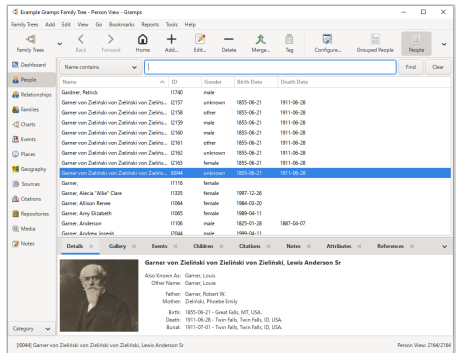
Example Gramps Family Tree - Person View - Gramps

Family Trees Add Edit View Go Bookmarks Reports Tools Help

Family Trees Back Forward Home Add... Edit... Delete Merge... Tag Configure... Grouped People People

Dashboard
People
Relationships
Families
Charts
Events
Places
Geography
Sources
Citations
Repositories
Media
Notes

Name contains Find Clear

| Name | ID | Gender | Birth Date | Death Date |
|---|---|---|---|---|
| Gardner, Patrick | I1740 | male | | |
| Garner von Zieliński von Zieliński von Zieliński... | I2157 | unknown | 1855-06-21 | 1911-06-28 |
| Garner von Zieliński von Zieliński von Zieliński... | I2158 | other | 1855-06-21 | 1911-06-28 |
| Garner von Zieliński von Zieliński von Zieliński... | I2159 | male | 1855-06-21 | 1911-06-28 |
| Garner von Zieliński von Zieliński von Zieliński... | I2160 | male | 1855-06-21 | 1911-06-28 |
| Garner von Zieliński von Zieliński von Zieliński... | I2161 | other | 1855-06-21 | 1911-06-28 |
| Garner von Zieliński von Zieliński von Zieliński... | I2162 | unknown | 1855-06-21 | 1911-06-28 |
| Garner von Zieliński von Zieliński von Zieliński... | I2163 | female | 1855-06-21 | 1911-06-28 |
| Garner von Zieliński von Zieliński von Zieliński... | I0044 | unknown | 1855-06-21 | 1911-06-28 |
| Garner, | I1116 | female | | |
| Garner, Alecia "Allie" Clare | I1335 | female | 1987-12-26 | |
| Garner, Allison Renee | I1064 | female | 1984-03-20 | |
| Garner, Amy Elizabeth | I1065 | female | 1989-04-11 | |
| Garner, Anderson | I1106 | male | 1825-01-28 | 1887-04-07 |
| Garner, Andrew Joseph | I2044 | male | 1999-04-11 | |

Details Gallery Events Children Citations Notes Attributes References

Garner von Zieliński von Zieliński von Zieliński, Lewis Anderson Sr

Also Known As: Garner, Louis
Other Name: Garner, Louie

Father: Garner, Robert W.
Mother: Zieliński, Phoebe Emily

Birth: 1855-06-21 - Great Falls, MT, USA.
Death: 1911-06-28 - Twin Falls, Twin Falls, ID, USA.
Burial: 1911-07-01 - Twin Falls, Twin Falls, ID, USA.

Category

[I0044] Garner von Zieliński von Zieliński von Zieliński, Lewis Anderson Sr Person View: 2164/2164